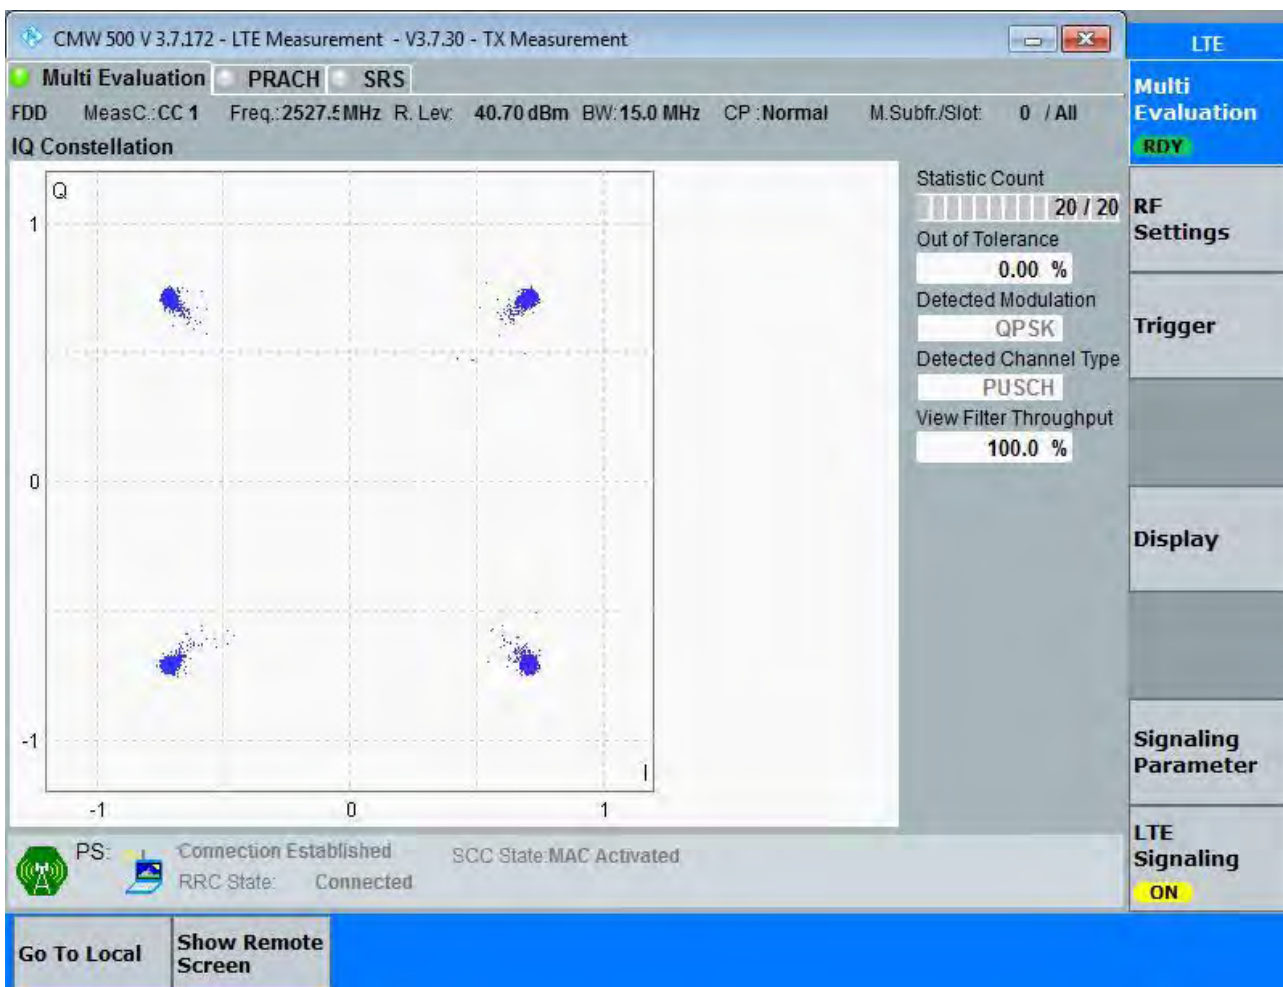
CMW 500 V 3.7.172 - LTE Measurement - V3.7.30 - TX Measurement

LTE

Multi Evaluation
PRACH
SRS

FDD MeasC.:CC 1 Freq.:2527.5MHz R. Lev: 40.70 dBm BW:15.0 MHz CP :Normal M.Subfr./Slot: 0 / All

IQ Constellation

Q
1
0
-1
-1
0
1
I

Statistic Count
20 / 20
Out of Tolerance
0.00 %
Detected Modulation
QPSK
Detected Channel Type
PUSCH
View Filter Throughput
100.0 %

Multi Evaluation
RDY

RF Settings

Trigger

Display

Signaling Parameter

LTE Signaling
ON

PS: Connection Established
RRC State: Connected
SCC State:MAC Activated

Go To Local
Show Remote Screen